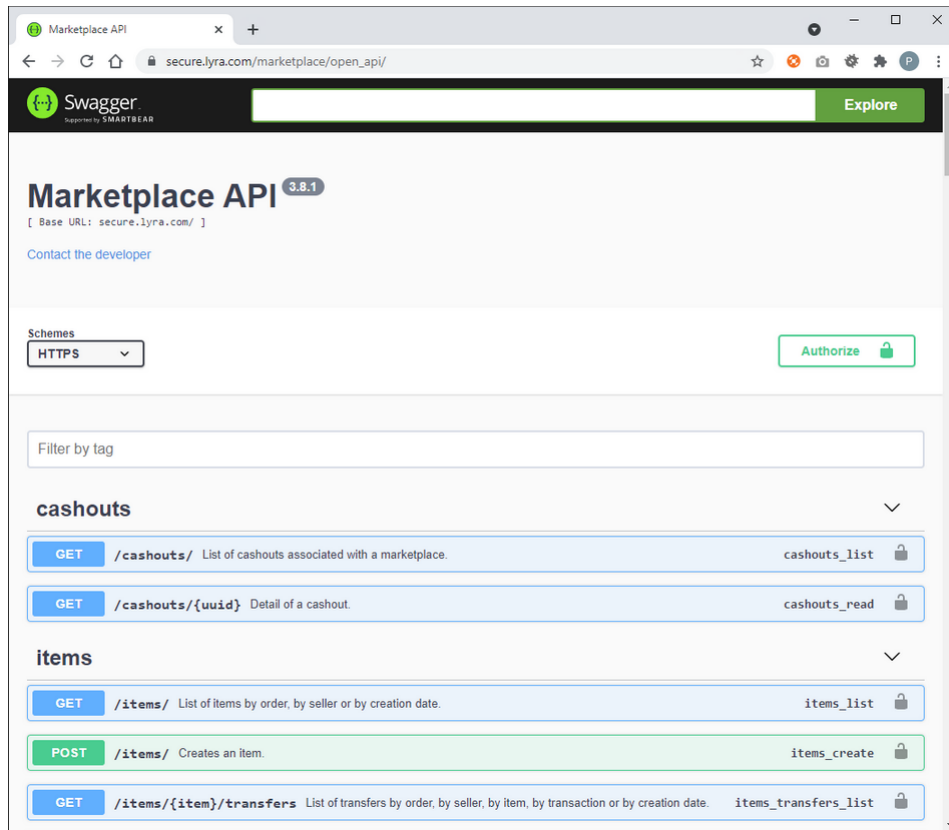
Marketplace API ×
+
secure.lyra.com/marketplace/open_api/

Swagger
Supported by SMARTBEAR
Explore

Marketplace API 3.8.1
[ Base URL: secure.lyra.com/ ]

Contact the developer

Schemes
HTTPS

Authorize

Filter by tag

cashouts

GET /cashouts/ List of cashouts associated with a marketplace. cashouts_list

GET /cashouts/{uuid} Detail of a cashout. cashouts_read

items

GET /items/ List of items by order, by seller or by creation date. items_list

POST /items/ Creates an item. items_create

GET /items/{item}/transfers List of transfers by order, by seller, by item, by transaction or by creation date. items_transfers_list